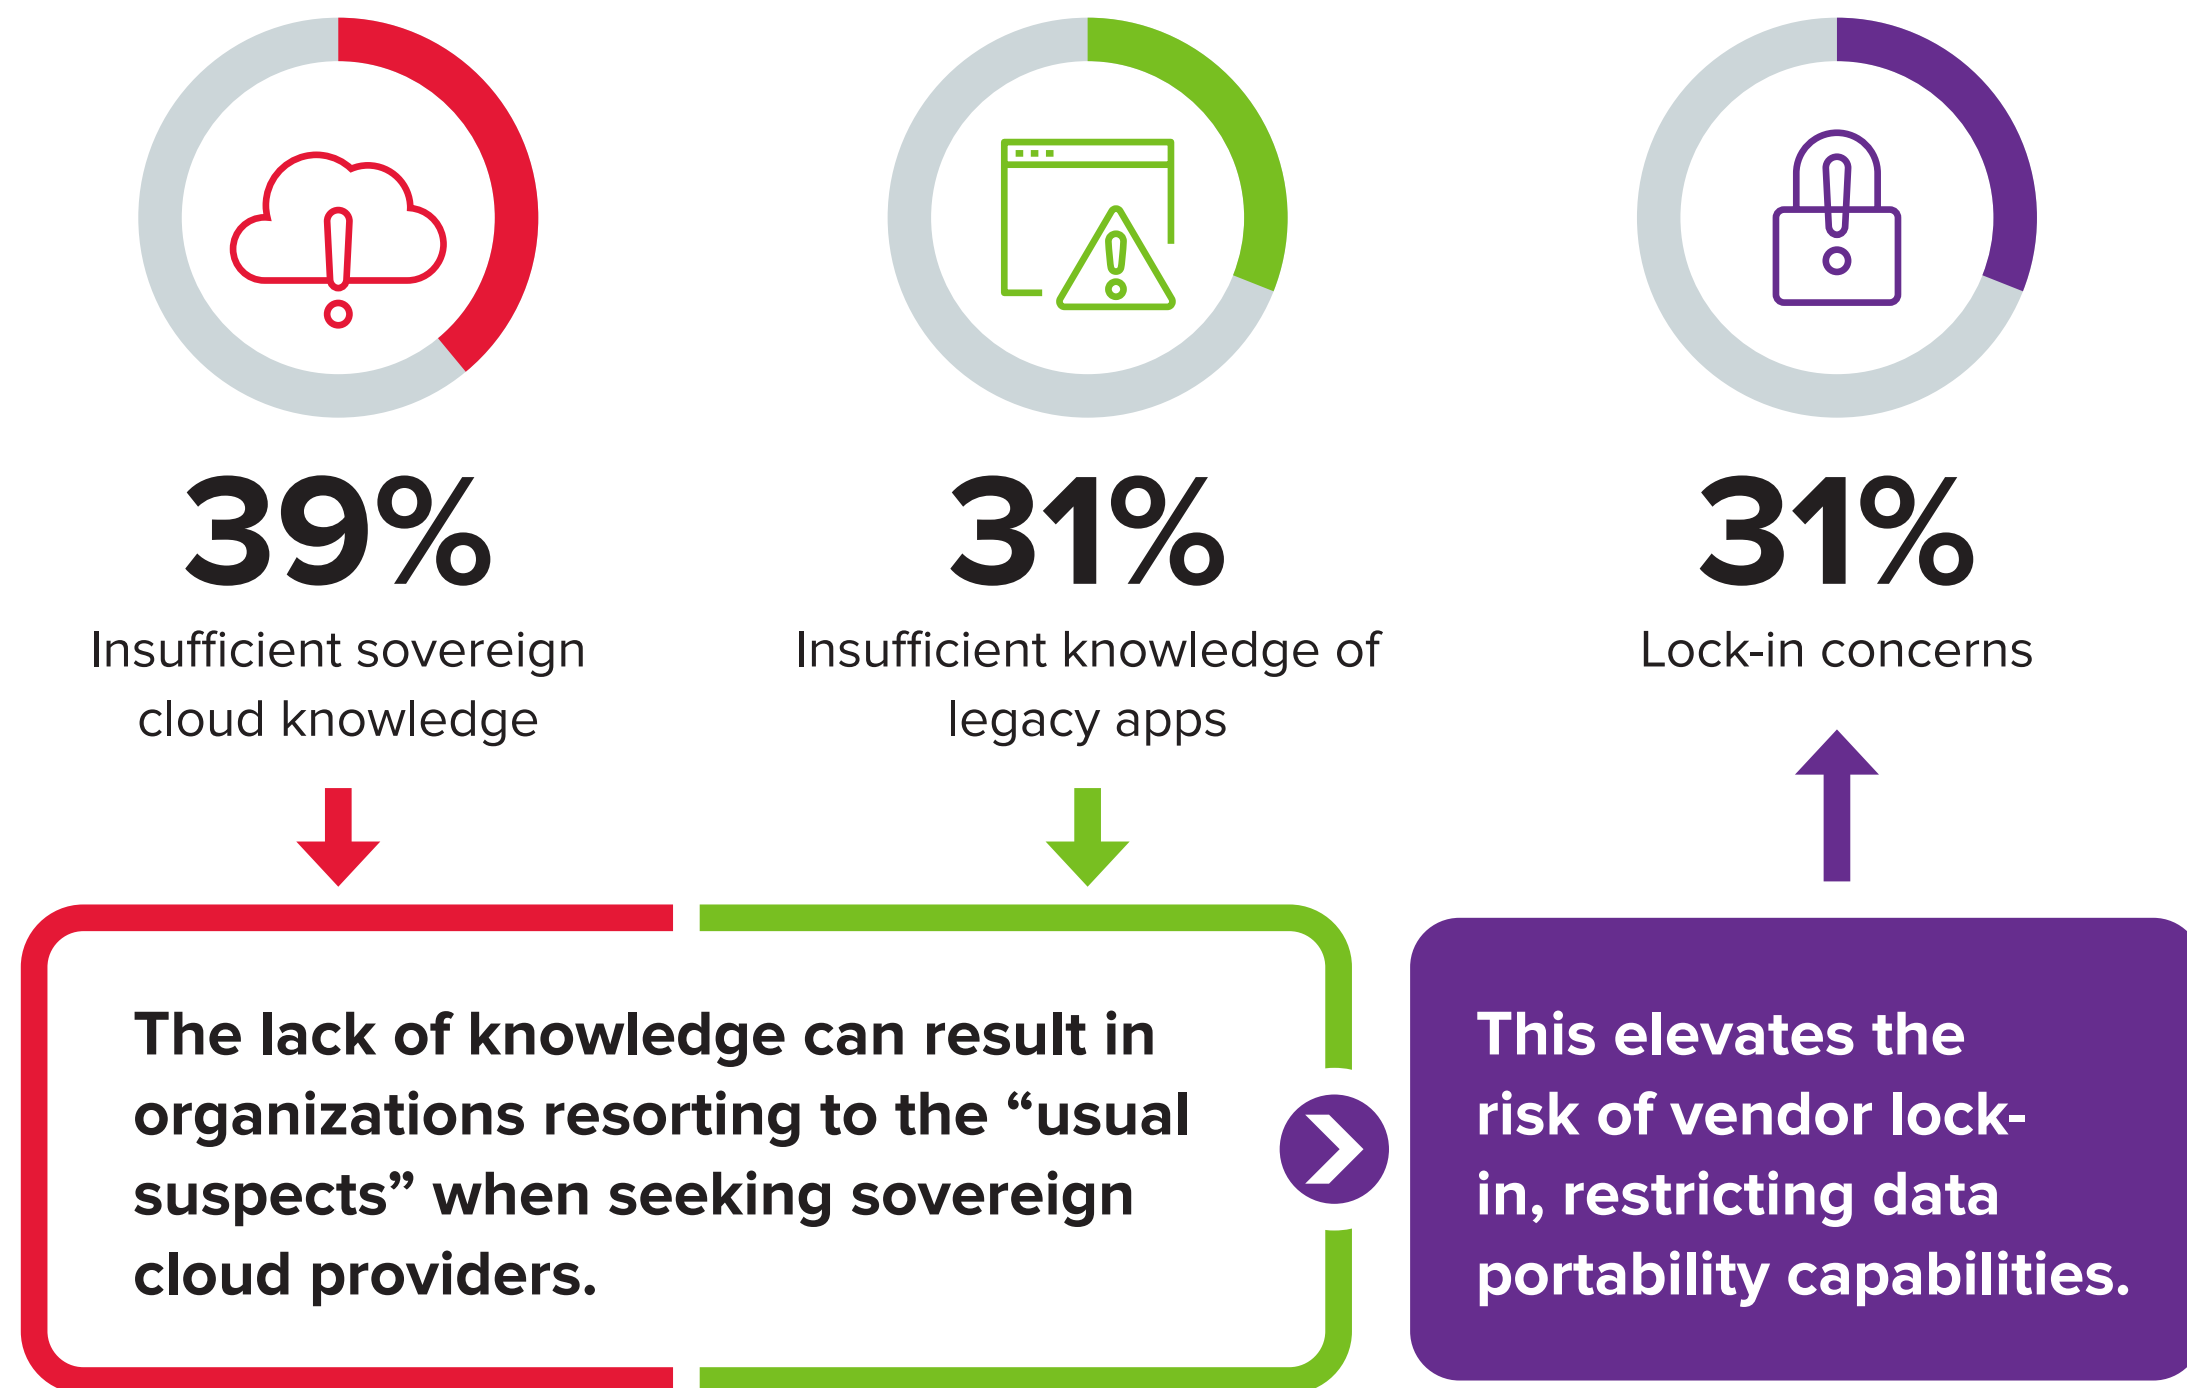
39%

Insufficient sovereign cloud knowledge

31%

Insufficient knowledge of legacy apps

31%

Lock-in concerns

The lack of knowledge can result in organizations resorting to the “usual suspects” when seeking sovereign cloud providers.

This elevates the risk of vendor lock-in, restricting data portability capabilities.